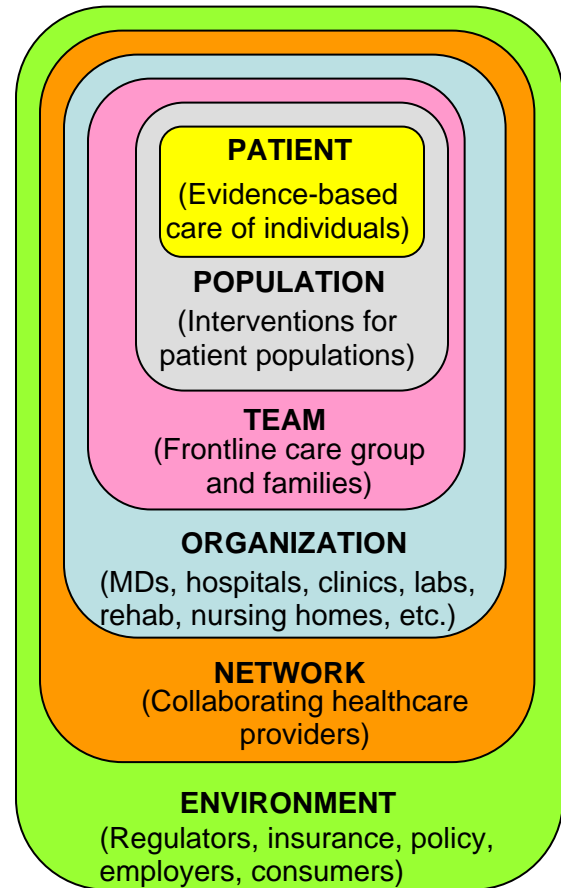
PATIENT
(Evidence-based care of individuals)

POPULATION
(Interventions for patient populations)

TEAM
(Frontline care group and families)

ORGANIZATION
(MDs, hospitals, clinics, labs, rehab, nursing homes, etc.)

NETWORK
(Collaborating healthcare providers)

ENVIRONMENT
(Regulators, insurance, policy, employers, consumers)